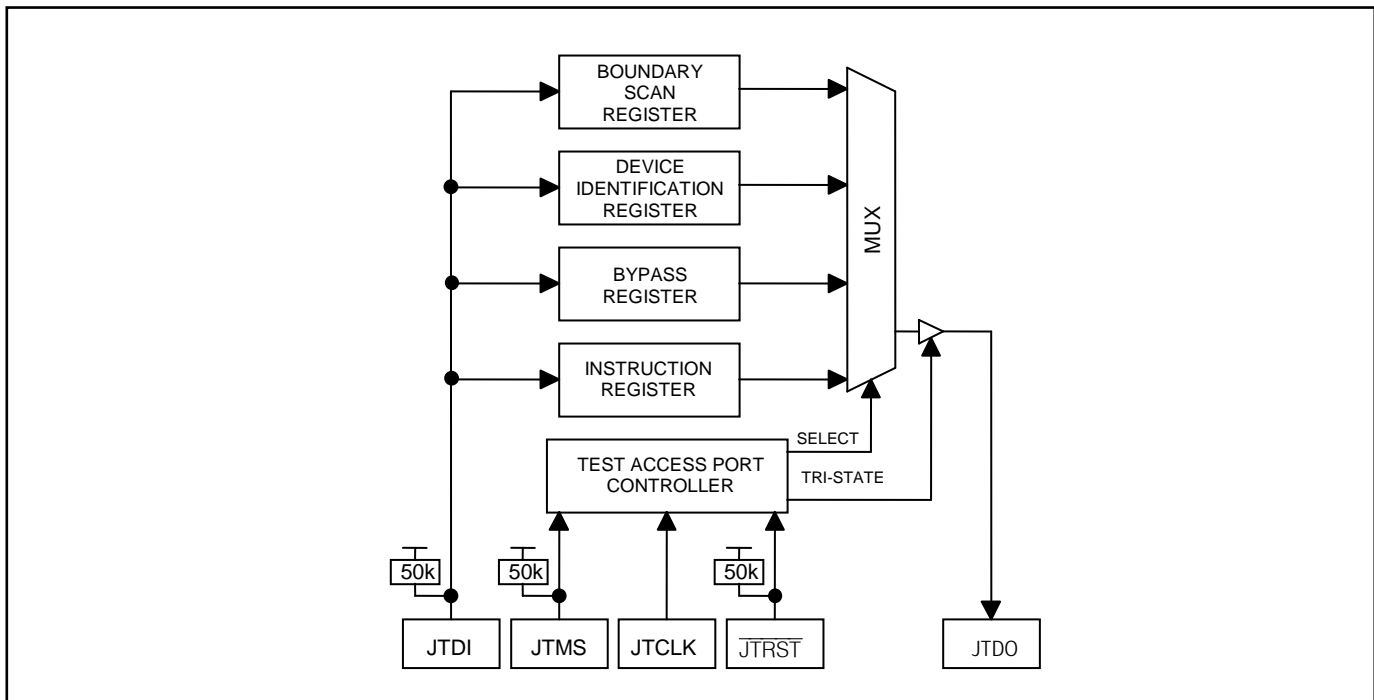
BOUNDARY SCAN REGISTER

DEVICE IDENTIFICATION REGISTER

BYPASS REGISTER

INSTRUCTION REGISTER

MUX

SELECT

TEST ACCESS PORT CONTROLLER

TRI-STATE

50k

50k

50k

JTDI

JTMS

JTCLK

$\overline{JTRST}$

JTDO